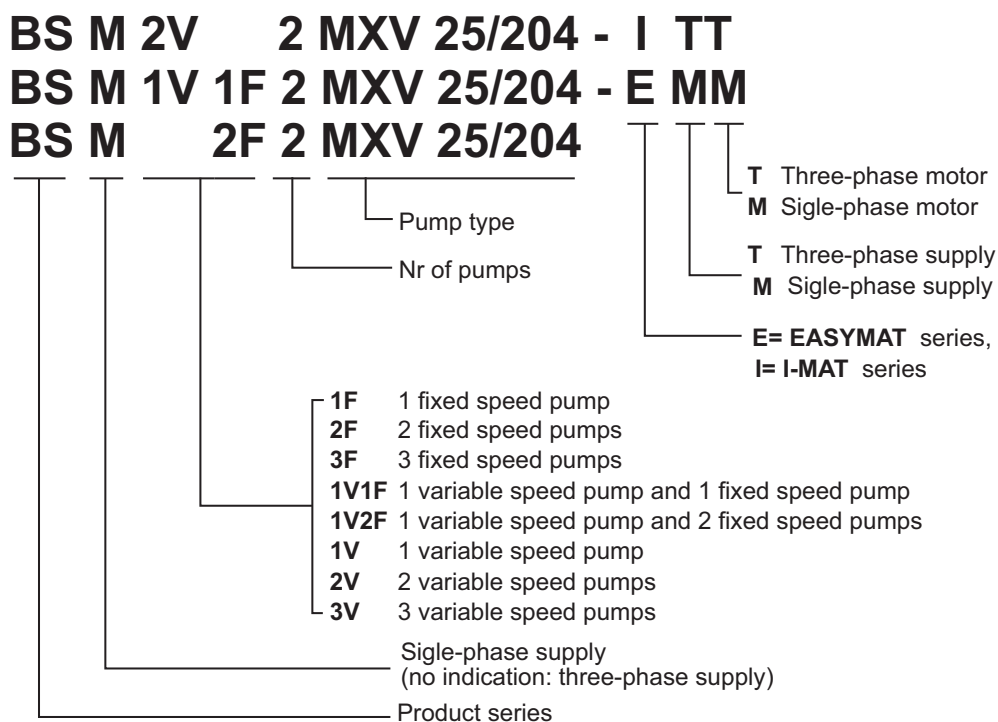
BS M 2V 2 MXV 25/204 - I TT
BS M 1V 1F 2 MXV 25/204 - E MM
BS M 2F 2 MXV 25/204

T Three-phase motor
M Sigle-phase motor

Pump type

T Three-phase supply
M Sigle-phase supply

Nr of pumps

E= EASYMAT series,
I= I-MAT series

1F 1 fixed speed pump
2F 2 fixed speed pumps
3F 3 fixed speed pumps
1V1F 1 variable speed pump and 1 fixed speed pump
1V2F 1 variable speed pump and 2 fixed speed pumps
1V 1 variable speed pump
2V 2 variable speed pumps
3V 3 variable speed pumps

Sigle-phase supply
(no indication: three-phase supply)

Product series